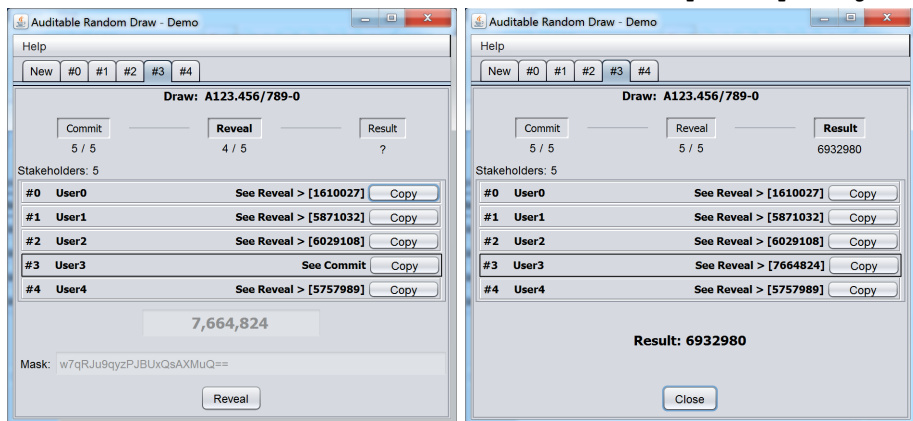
Auditable Random Draw - Demo

Help

New #0 #1 #2 #3 #4

Draw: A123.456/789-0

Commit
5 / 5

Reveal
4 / 5

Result
?

Stakeholders: 5

| | | | |
|---|---|---|---|
| #0 | User0 | See Reveal > [1610027] | Copy |
| #1 | User1 | See Reveal > [5871032] | Copy |
| #2 | User2 | See Reveal > [6029108] | Copy |
| #3 | User3 | See Commit | Copy |
| #4 | User4 | See Reveal > [5757989] | Copy |

7,664,824

Mask: w7qRJu9qyzPJBUxQsAXMuQ==

Reveal

Auditable Random Draw - Demo

Help

New #0 #1 #2 #3 #4

Draw: A123.456/789-0

Commit
5 / 5

Reveal
5 / 5

Result
6932980

Stakeholders: 5

| | | | |
|---|---|---|---|
| #0 | User0 | See Reveal > [1610027] | Copy |
| #1 | User1 | See Reveal > [5871032] | Copy |
| #2 | User2 | See Reveal > [6029108] | Copy |
| #3 | User3 | See Reveal > [7664824] | Copy |
| #4 | User4 | See Reveal > [5757989] | Copy |

Result: 6932980

Close